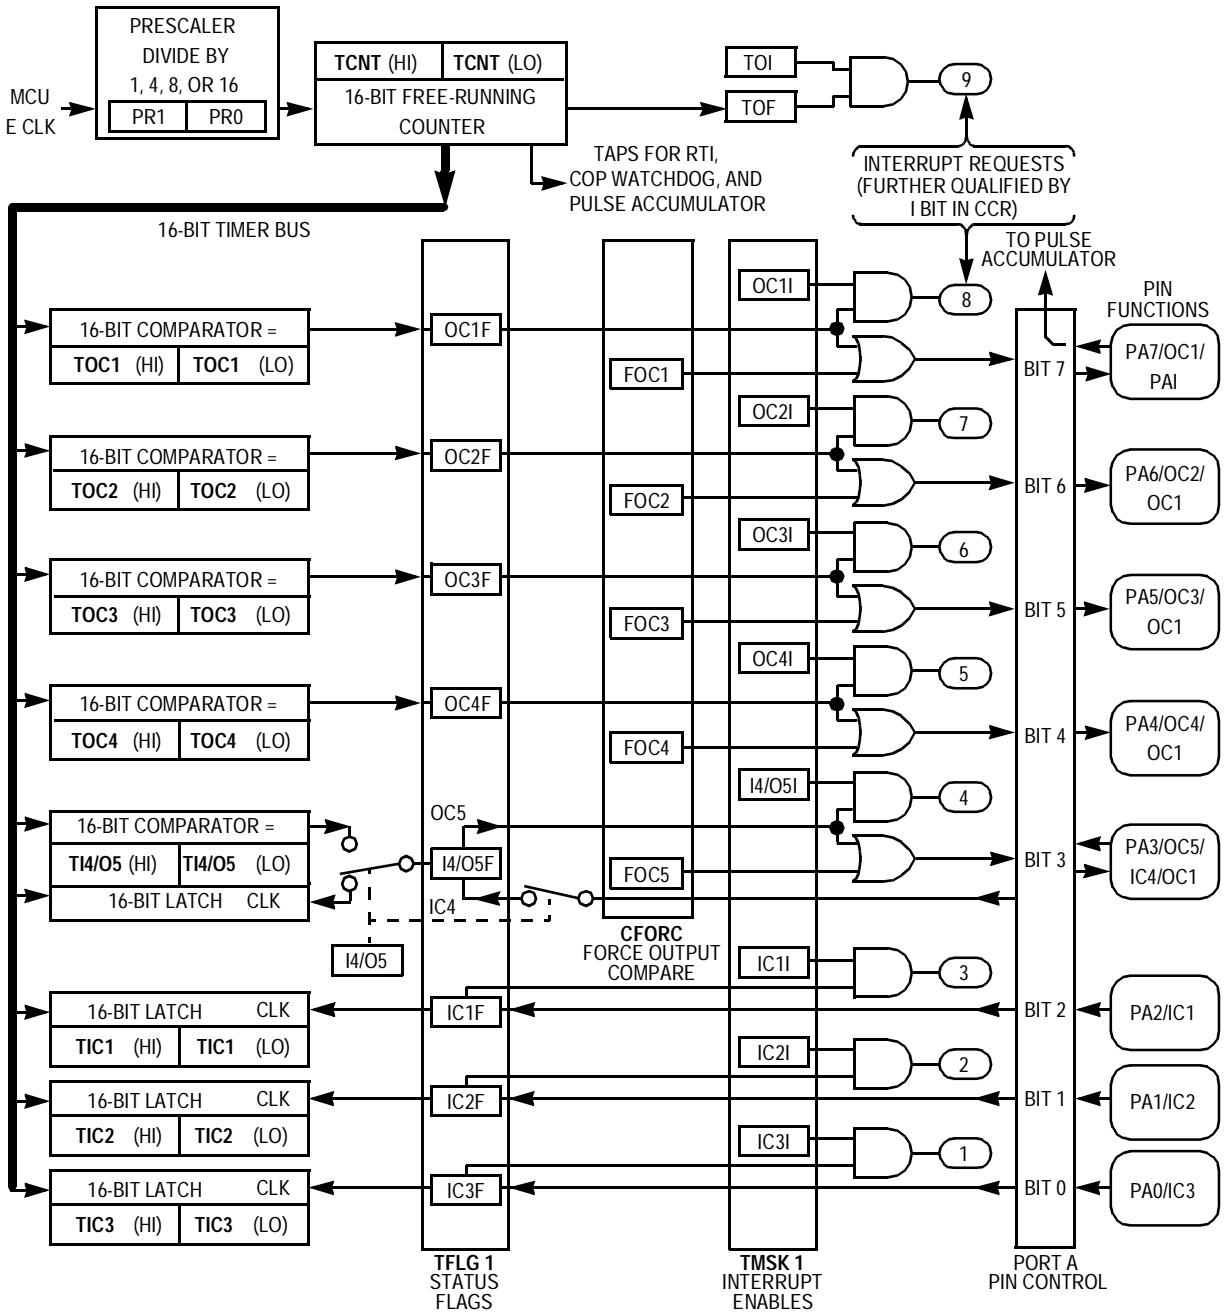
MCU E CLK

PRESCALER DIVIDE BY 1, 4, 8, OR 16

PR1 PR0

TCNT (HI) TCNT (LO)

16-BIT FREE-RUNNING COUNTER

TOI

TOF

9

TAPS FOR RTI, COP WATCHDOG, AND PULSE ACCUMULATOR

INTERRUPT REQUESTS (FURTHER QUALIFIED BY I BIT IN CCR)

16-BIT TIMER BUS

TO PULSE ACCUMULATOR

PIN FUNCTIONS

OC1I

8

16-BIT COMPARATOR =

TOC1 (HI) TOC1 (LO)

OC1F

FOC1

BIT 7

PA7/OC1/ PAI

OC2I

7

16-BIT COMPARATOR =

TOC2 (HI) TOC2 (LO)

OC2F

FOC2

BIT 6

PA6/OC2/ OC1

OC3I

6

16-BIT COMPARATOR =

TOC3 (HI) TOC3 (LO)

OC3F

FOC3

BIT 5

PA5/OC3/ OC1

OC4I

5

16-BIT COMPARATOR =

TOC4 (HI) TOC4 (LO)

OC4F

FOC4

BIT 4

PA4/OC4/ OC1

I4/O5I

4

OC5

16-BIT COMPARATOR =

TI4/O5 (HI) TI4/O5 (LO)

I4/O5F

FOC5

BIT 3

PA3/OC5/ IC4/OC1

16-BIT LATCH CLK

IC4

I4/O5

CFORC FORCE OUTPUT COMPARE

IC1I

3

16-BIT LATCH CLK

TIC1 (HI) TIC1 (LO)

IC1F

BIT 2

PA2/IC1

IC2I

2

16-BIT LATCH CLK

TIC2 (HI) TIC2 (LO)

IC2F

BIT 1

PA1/IC2

IC3I

1

16-BIT LATCH CLK

TIC3 (HI) TIC3 (LO)

IC3F

BIT 0

PA0/IC3

TFLG 1 STATUS FLAGS

TMSK 1 INTERRUPT ENABLES

PORT A PIN CONTROL